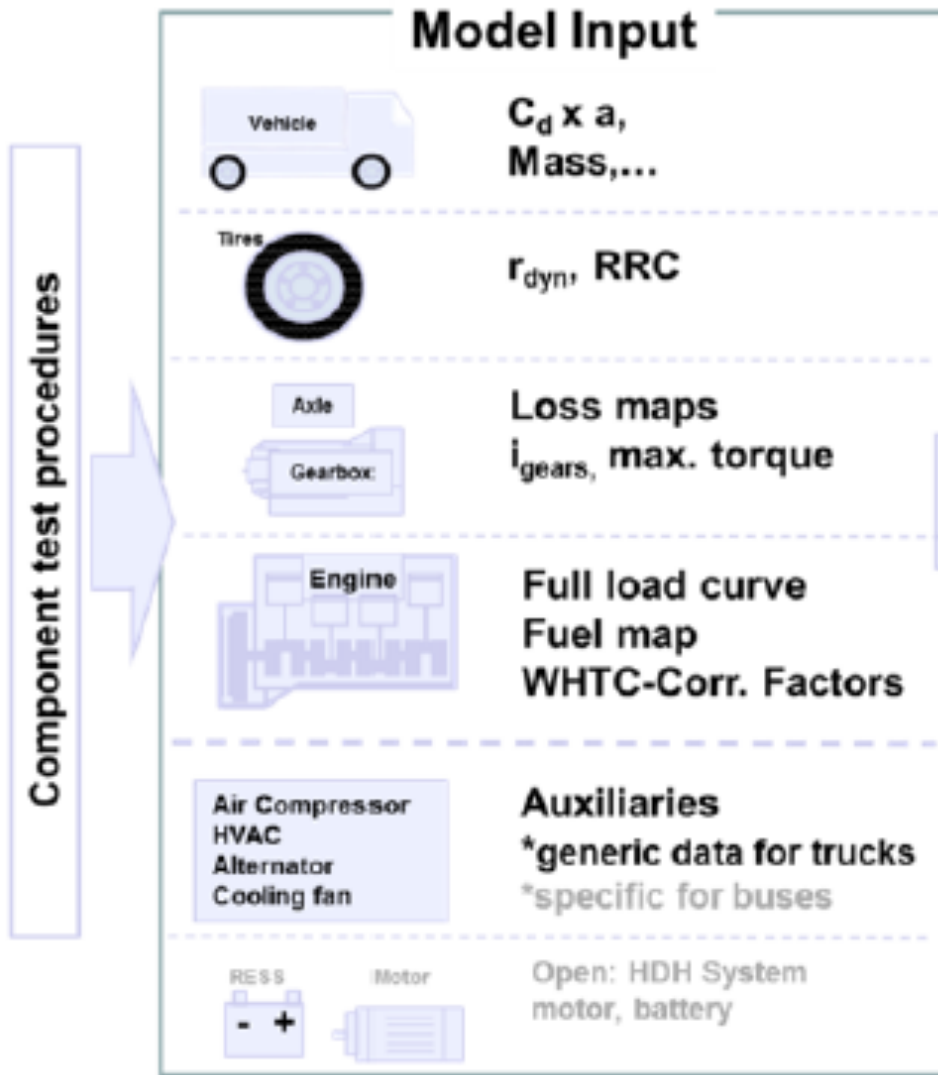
Component test procedures

Model Input

Vehicle

$C_d$ x a,
Mass,...

Tires

$r_{dyn}$, RRC

Axle

Gearbox:

Loss maps
$i_{gears}$, max. torque

Engine

Full load curve
Fuel map
WHTC-Corr. Factors

Air Compressor
HVAC
Alternator
Cooling fan

Auxiliaries
*generic data for trucks
*specific for buses

RESS

- +

Motor

Open: HDH System
motor, battery